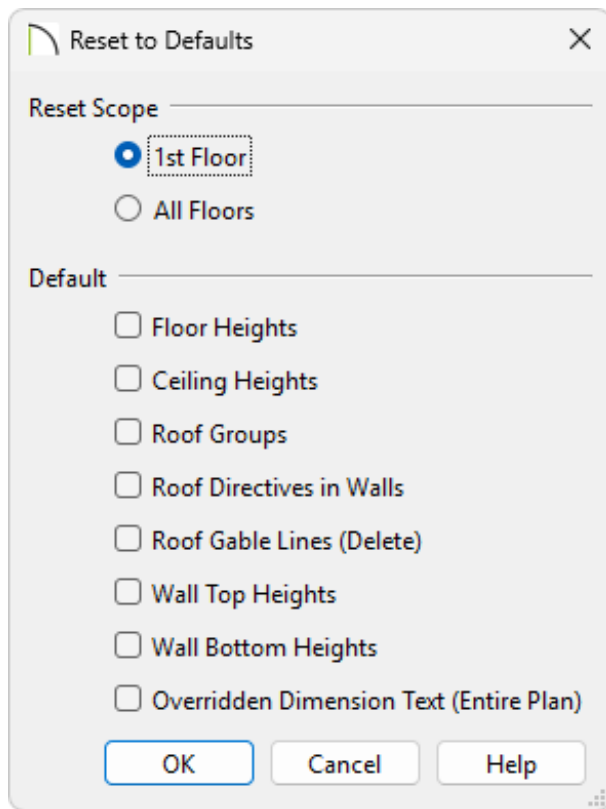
Reset to Defaults

Reset Scope

1st Floor

All Floors

Default

Floor Heights

Ceiling Heights

Roof Groups

Roof Directives in Walls

Roof Gable Lines (Delete)

Wall Top Heights

Wall Bottom Heights

Overridden Dimension Text (Entire Plan)

OK

Cancel

Help